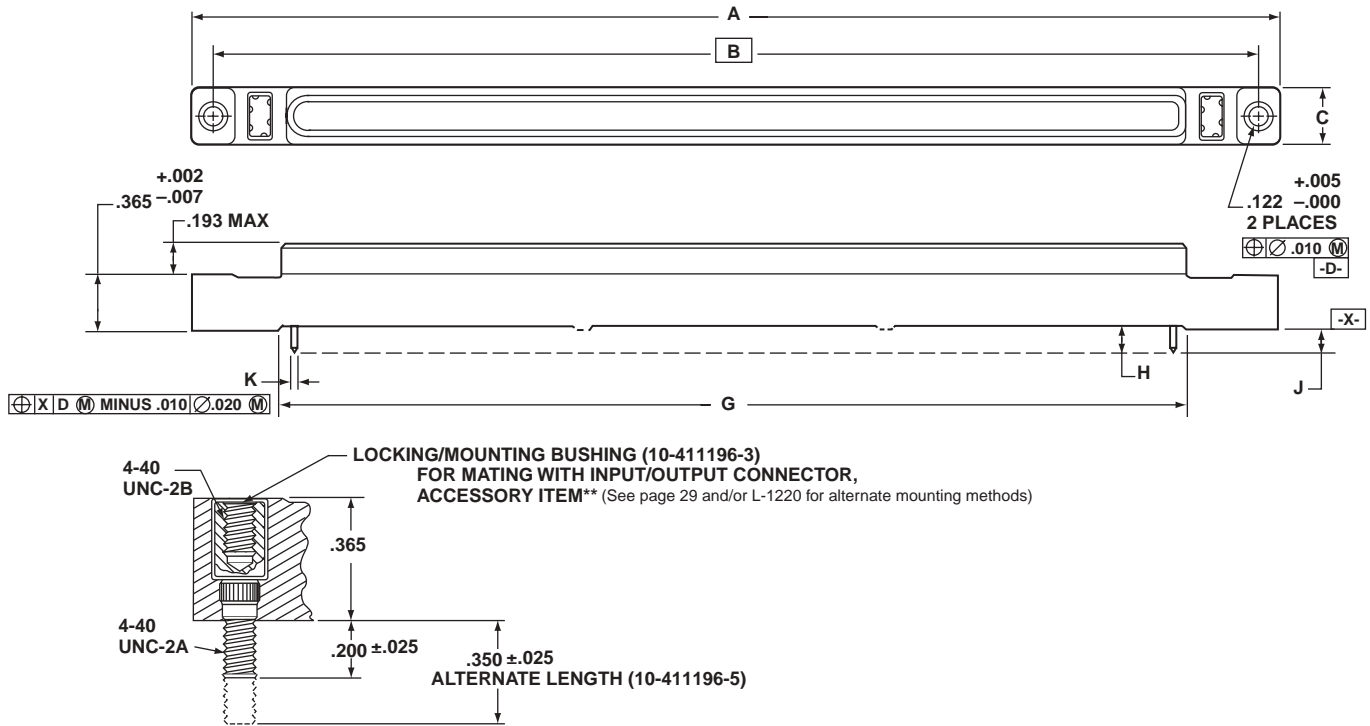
A

B

C

+.002
.365 −.007

.193 MAX

+.005
.122 −.000
2 PLACES

| $\oplus$ | $\varnothing$ .010 Ⓜ |
|---|---|

-D-

-X-

K

H

J

| $\oplus$ | X | D Ⓜ MINUS .010 | $\varnothing$.020 Ⓜ |
|---|---|---|---|

G

LOCKING/MOUNTING BUSHING (10-411196-3)
FOR MATING WITH INPUT/OUTPUT CONNECTOR,
ACCESSORY ITEM** (See page 29 and/or L-1220 for alternate mounting methods)

4-40
UNC-2B

.365

4-40
UNC-2A

.200 ±.025

.350 ±.025
ALTERNATE LENGTH (10-411196-5)